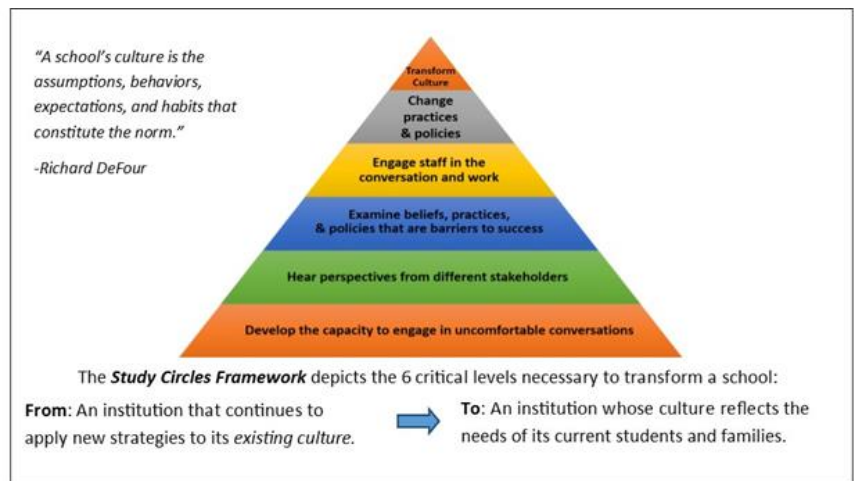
"A school's culture is the assumptions, behaviors, expectations, and habits that constitute the norm."

-Richard DeFour

Transform Culture

Change practices & policies

Engage staff in the conversation and work

Examine beliefs, practices, & policies that are barriers to success

Hear perspectives from different stakeholders

Develop the capacity to engage in uncomfortable conversations

The ***Study Circles Framework*** depicts the 6 critical levels necessary to transform a school:

**From**: An institution that continues to apply new strategies to its *existing culture*.

**To**: An institution whose culture reflects the needs of its current students and families.